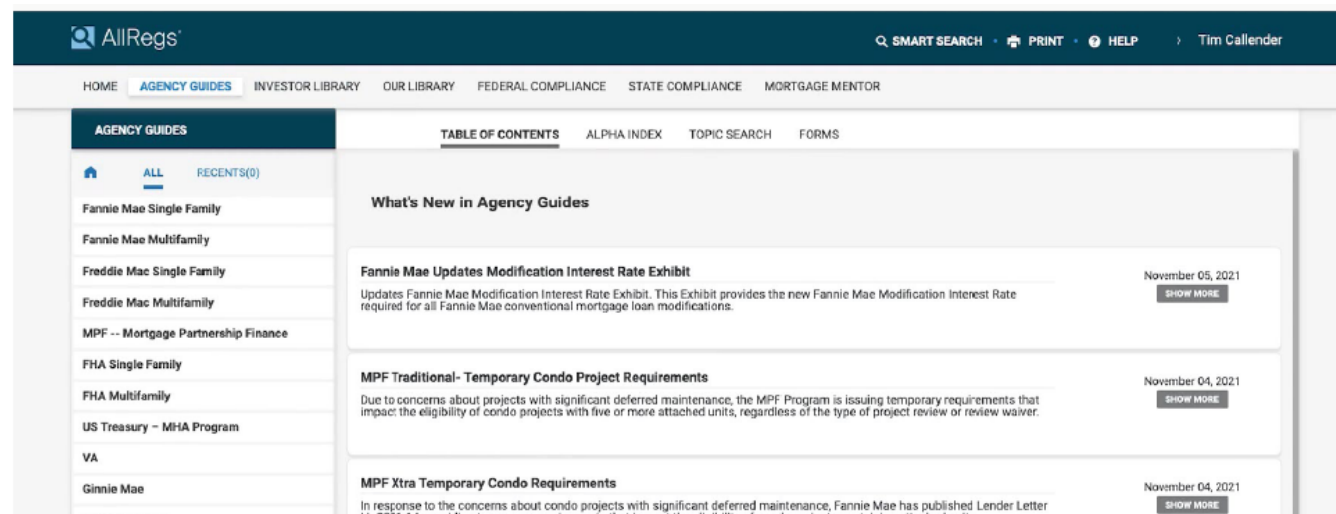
AllRegs

SMART SEARCH · PRINT · HELP › Tim Callender

HOME AGENCY GUIDES INVESTOR LIBRARY OUR LIBRARY FEDERAL COMPLIANCE STATE COMPLIANCE MORTGAGE MENTOR

AGENCY GUIDES

ALL RECENTS(0)

Fannie Mae Single Family
Fannie Mae Multifamily
Freddie Mac Single Family
Freddie Mac Multifamily
MPF -- Mortgage Partnership Finance
FHA Single Family
FHA Multifamily
US Treasury – MHA Program
VA
Ginnie Mae

TABLE OF CONTENTS ALPHA INDEX TOPIC SEARCH FORMS

What's New in Agency Guides

Fannie Mae Updates Modification Interest Rate Exhibit

Updates Fannie Mae Modification Interest Rate Exhibit. This Exhibit provides the new Fannie Mae Modification Interest Rate required for all Fannie Mae conventional mortgage loan modifications.

November 05, 2021
SHOW MORE

MPF Traditional- Temporary Condo Project Requirements

Due to concerns about projects with significant deferred maintenance, the MPF Program is issuing temporary requirements that impact the eligibility of condo projects with five or more attached units, regardless of the type of project review or review waiver.

November 04, 2021
SHOW MORE

MPF Xtra Temporary Condo Requirements

In response to the concerns about condo projects with significant deferred maintenance, Fannie Mae has published Lender Letter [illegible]

November 04, 2021
SHOW MORE